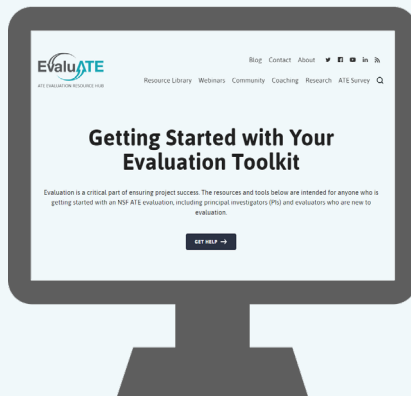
EvaluATE
ATE EVALUATION RESOURCE HUB

Blog Contact About

Resource Library Webinars Community Coaching Research ATE Survey

Getting Started with Your Evaluation Toolkit

Evaluation is a critical part of ensuring project success. The resources and tools below are intended for anyone who is getting started with an NSF ATE evaluation, including principal investigators (PIs) and evaluators who are new to evaluation.

GET HELP →